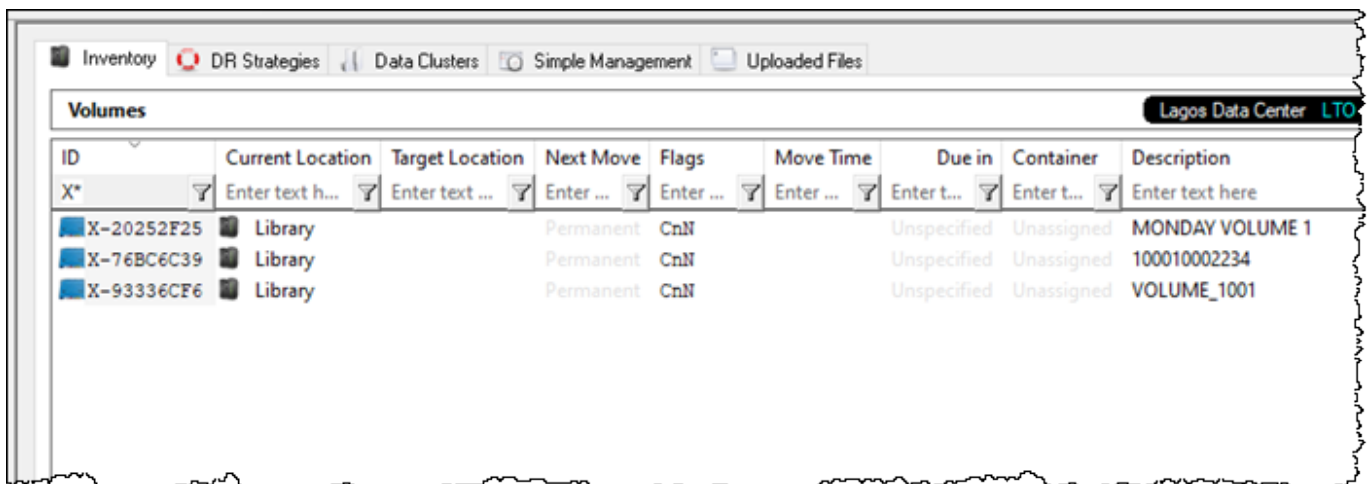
Inventory DR Strategies Data Clusters Simple Management Uploaded Files

Volumes

Lagos Data Center LTO

| ID | Current Location | Target Location | Next Move | Flags | Move Time | Due in | Container | Description |
|---|---|---|---|---|---|---|---|---|
| X* | Enter text h... | Enter text ... | Enter ... | Enter ... | Enter ... | Enter t... | Enter t... | Enter text here |
| X-20252F25 | Library | | Permanent | CnN | | Unspecified | Unassigned | MONDAY VOLUME 1 |
| X-76BC6C39 | Library | | Permanent | CnN | | Unspecified | Unassigned | 100010002234 |
| X-93336CF6 | Library | | Permanent | CnN | | Unspecified | Unassigned | VOLUME_1001 |